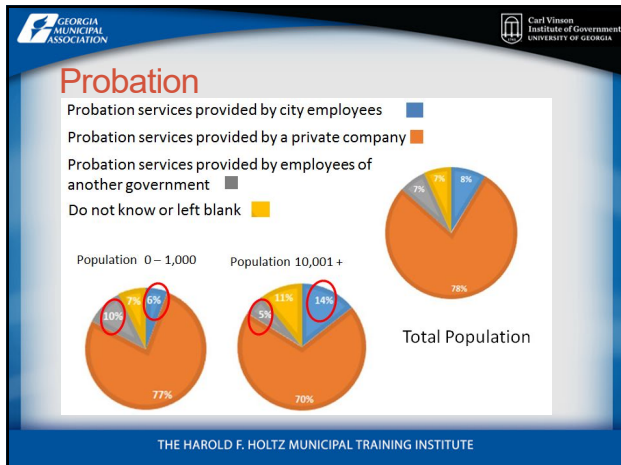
GEORGIA MUNICIPAL ASSOCIATION

Carl Vinson Institute of Government UNIVERSITY OF GEORGIA

Probation

Probation services provided by city employees

Probation services provided by a private company

Probation services provided by employees of another government

Do not know or left blank

7%
8%
7%
78%

Total Population

Population 0 – 1,000

7%
6%
10%
77%

Population 10,001 +

11%
14%
5%
70%

THE HAROLD F. HOLTZ MUNICIPAL TRAINING INSTITUTE